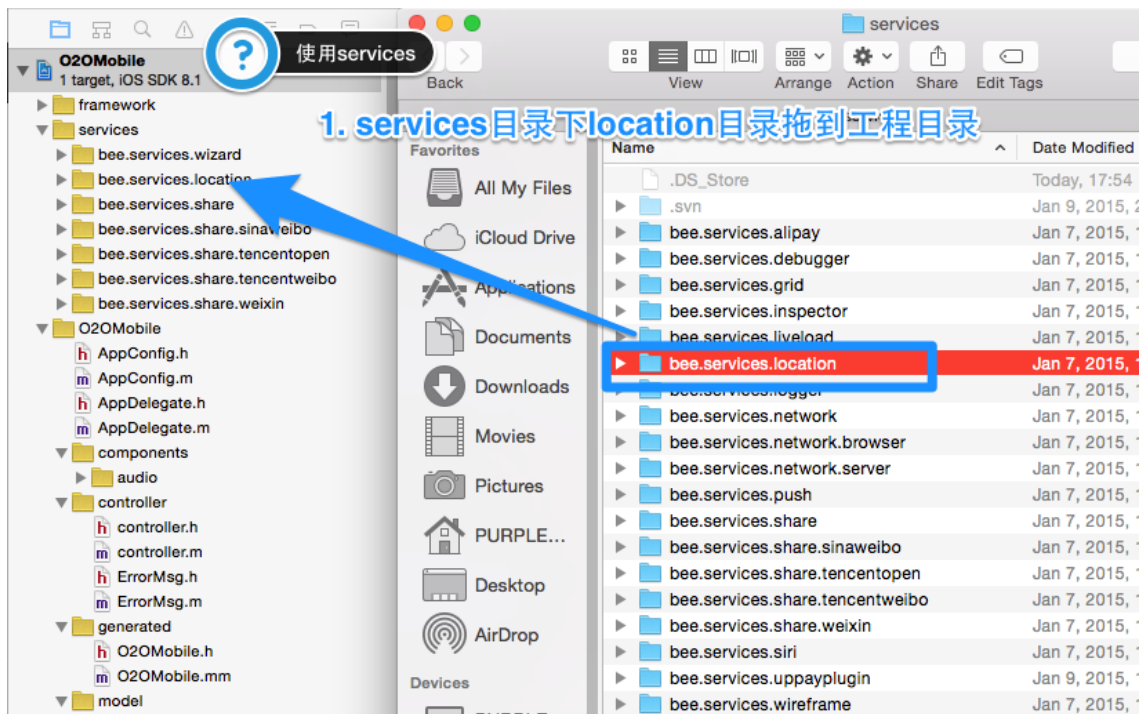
使用services

1. services目录下location目录拖到工程目录

O2OMobile
1 target, iOS SDK 8.1
framework
services
bee.services.wizard
bee.services.location
bee.services.share
bee.services.share.sinaweibo
bee.services.share.tencentopen
bee.services.share.tencentweibo
bee.services.share.weixin
O2OMobile
AppConfig.h
AppConfig.m
AppDelegate.h
AppDelegate.m
components
audio
controller
controller.h
controller.m
ErrorMsg.h
ErrorMsg.m
generated
O2OMobile.h
O2OMobile.mm
model

services
Back
View
Arrange
Action
Share
Edit Tags

Favorites
All My Files
iCloud Drive
Applications
Documents
Downloads
Movies
Pictures
PURPLE...
Desktop
AirDrop
Devices

| Name | Date Modified |
|---|---|
| .DS_Store | Today, 17:54 |
| .svn | Jan 9, 2015, |
| bee.services.alipay | Jan 7, 2015, |
| bee.services.debugger | Jan 7, 2015, |
| bee.services.grid | Jan 7, 2015, |
| bee.services.inspector | Jan 7, 2015, |
| bee.services.liveload | Jan 7, 2015, |
| bee.services.location | Jan 7, 2015, |
| bee.services.logger | Jan 7, 2015, |
| bee.services.network | Jan 7, 2015, |
| bee.services.network.browser | Jan 7, 2015, |
| bee.services.network.server | Jan 7, 2015, |
| bee.services.push | Jan 7, 2015, |
| bee.services.share | Jan 7, 2015, |
| bee.services.share.sinaweibo | Jan 7, 2015, |
| bee.services.share.tencentopen | Jan 7, 2015, |
| bee.services.share.tencentweibo | Jan 7, 2015, |
| bee.services.share.weixin | Jan 7, 2015, |
| bee.services.siri | Jan 7, 2015, |
| bee.services.uppayplugin | Jan 9, 2015, |
| bee.services.wireframe | Jan 7, 2015, |